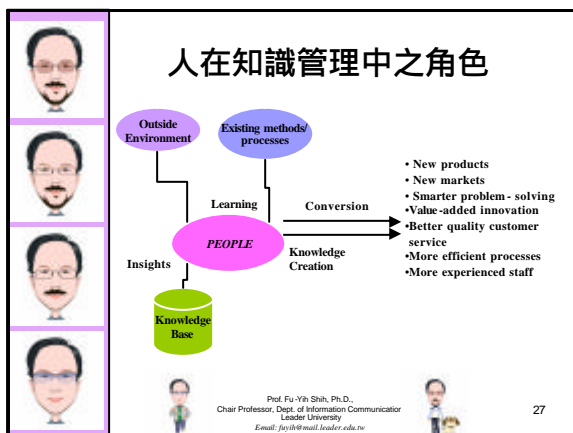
人在知識管理中之角色

Outside Environment

Existing methods/ processes

Learning

Conversion

PEOPLE

Knowledge Creation

Insights

Knowledge Base

• New products
• New markets
• Smarter problem- solving
•Value-added innovation
•Better quality customer service
•More efficient processes
•More experienced staff

Prof. Fu-Yih Shih, Ph.D., Chair Professor, Dept. of Information Communicatior Leader University
Email: fuyih@mail.leader.edu.tw

27